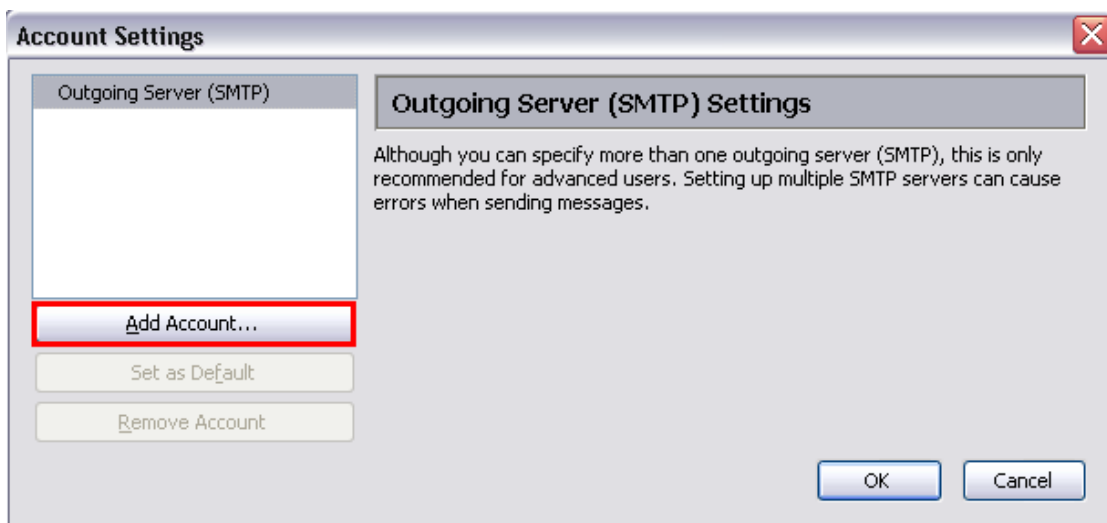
Account Settings

Outgoing Server (SMTP)

Outgoing Server (SMTP) Settings

Although you can specify more than one outgoing server (SMTP), this is only recommended for advanced users. Setting up multiple SMTP servers can cause errors when sending messages.

Add Account...

Set as Default

Remove Account

OK

Cancel